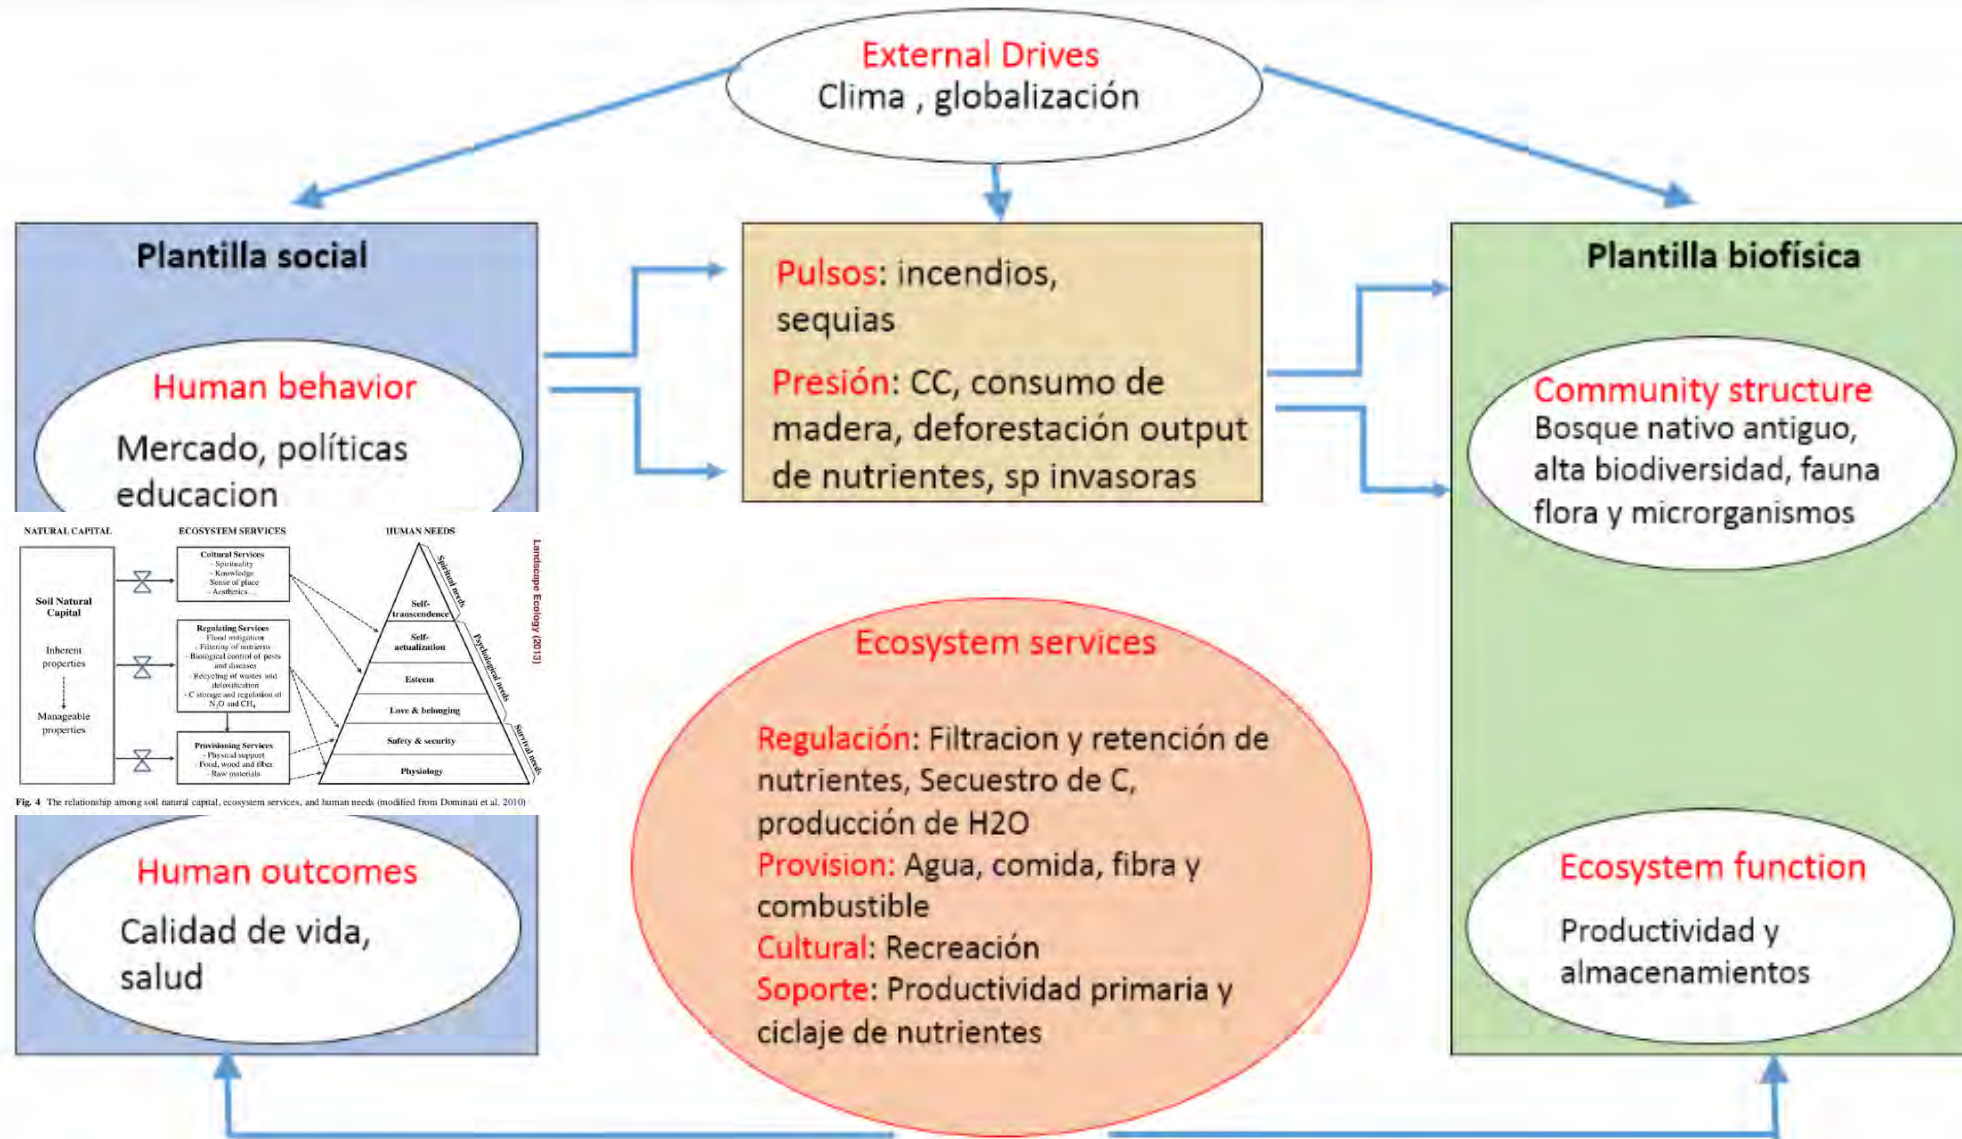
External Drives
Clima , globalización

Plantilla social

Human behavior
Mercado, políticas educacion

NATURAL CAPITAL
ECOSYSTEM SERVICES
HUMAN NEEDS

Soil Natural Capital
Inherent properties
Manageable properties

Cultural Services
- Spirituality
- Knowledge
- Sense of place
- Aesthetics

Regulating Services
- Flood mitigation
- Filtering of nutrients
- Biological control of pests and diseases
- Recycling of wastes and detoxification
- C storage and regulation of $N_2O$ and $CH_4$

Provisioning Services
- Physical support
- Food, wood and fiber
- Raw materials

Self-transcendence
Self-actualization
Esteem
Love & belonging
Safety & security
Physiology

Spiritual needs
Psychological needs
Survival needs

Landscape Ecology (2013)

Fig. 4 The relationship among soil natural capital, ecosystem services, and human needs (modified from Dominati et al. 2010)

Human outcomes
Calidad de vida, salud

Pulsos: incendios, sequias

Presión: CC, consumo de madera, deforestación output de nutrientes, sp invasoras

Ecosystem services

Regulación: Filtracion y retención de nutrientes, Secuestro de C, producción de H2O
Provision: Agua, comida, fibra y combustible
Cultural: Recreación
Soporte: Productividad primaria y ciclaje de nutrientes

Plantilla biofísica

Community structure
Bosque nativo antiguo, alta biodiversidad, fauna flora y microrganismos

Ecosystem function
Productividad y almacenamientos